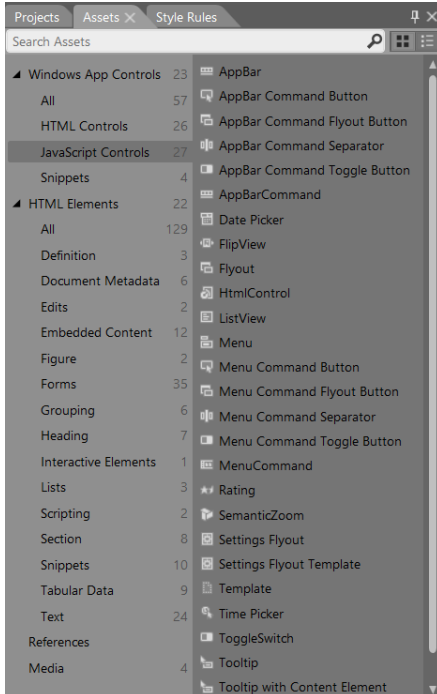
Projects Assets × Style Rules

Search Assets

◢ Windows App Controls 23
All 57
HTML Controls 26
JavaScript Controls 27
Snippets 4
◢ HTML Elements 22
All 129
Definition 3
Document Metadata 6
Edits 2
Embedded Content 12
Figure 2
Forms 35
Grouping 6
Heading 7
Interactive Elements 1
Lists 3
Scripting 2
Section 8
Snippets 10
Tabular Data 9
Text 24
References
Media 4

AppBar
AppBar Command Button
AppBar Command Flyout Button
AppBar Command Separator
AppBar Command Toggle Button
AppBarCommand
Date Picker
FlipView
Flyout
HtmlControl
ListView
Menu
Menu Command Button
Menu Command Flyout Button
Menu Command Separator
Menu Command Toggle Button
MenuCommand
Rating
SemanticZoom
Settings Flyout
Settings Flyout Template
Template
Time Picker
ToggleSwitch
Tooltip
Tooltip with Content Element